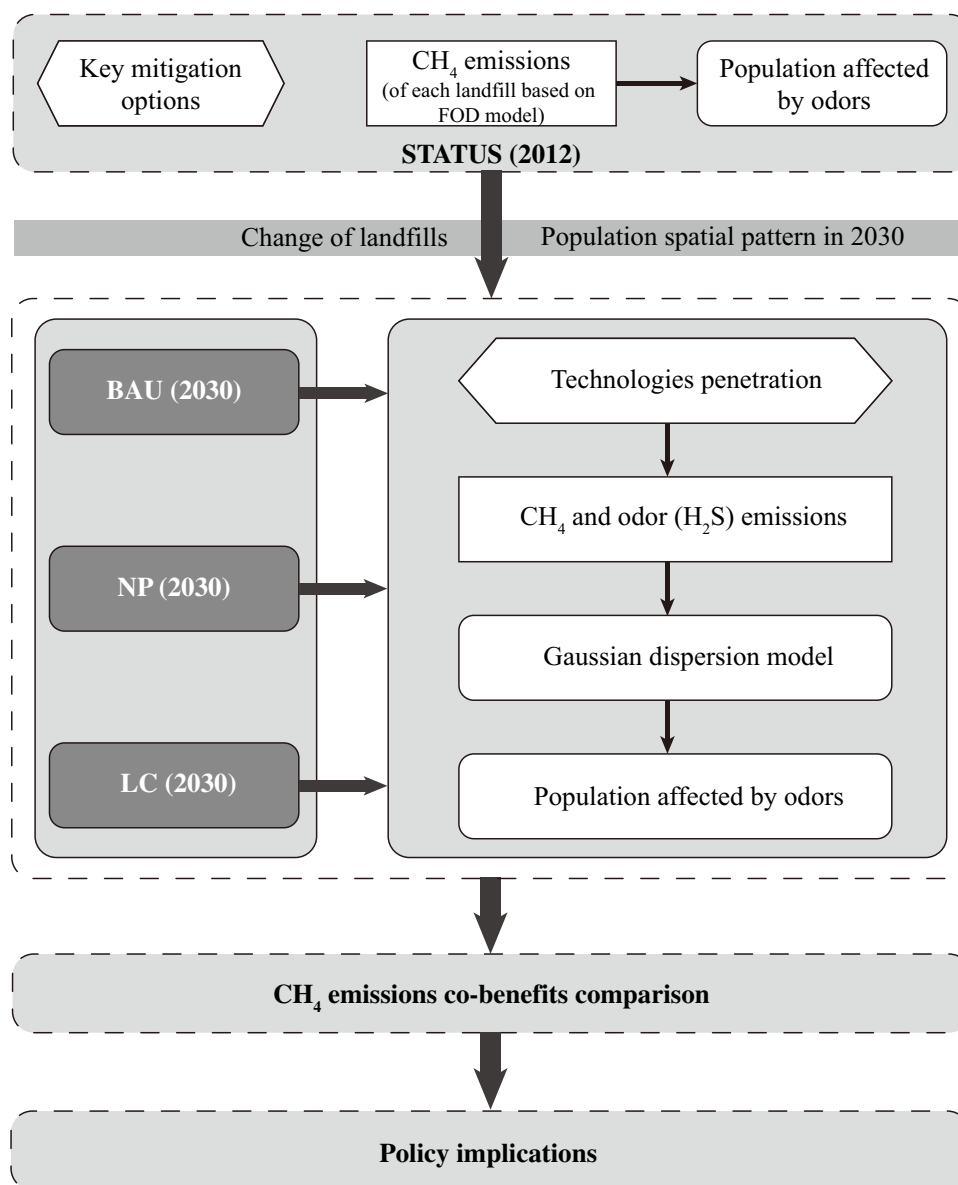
Key mitigation options

$CH_4$ emissions (of each landfill based on FOD model)

Population affected by odors

STATUS (2012)

Change of landfills

Population spatial pattern in 2030

BAU (2030)

NP (2030)

LC (2030)

Technologies penetration

$CH_4$ and odor ($H_2S$) emissions

Gaussian dispersion model

Population affected by odors

$CH_4$ emissions co-benefits comparison

Policy implications